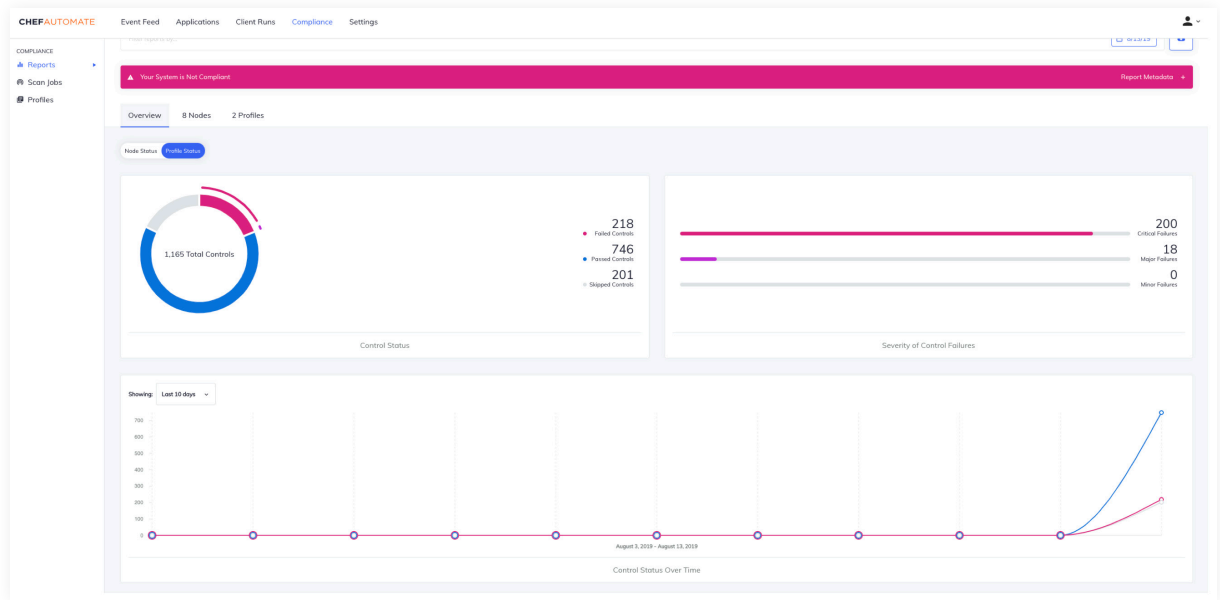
CHEFAUTOMATE Event Feed Applications Client Runs Compliance Settings

COMPLIANCE
Reports
Scan Jobs
Profiles

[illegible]

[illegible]

Your System is Not Compliant

Report Metadata +

Overview 8 Nodes 2 Profiles

Node Status Profile Status

1,165 Total Controls

218
Failed Controls
746
Passed Controls
201
Skipped Controls

Control Status

200
Critical Failures
18
Major Failures
0
Minor Failures

Severity of Control Failures

Showing: Last 10 days

700
600
500
400
300
200
100
0

August 3, 2019 - August 13, 2019

Control Status Over Time